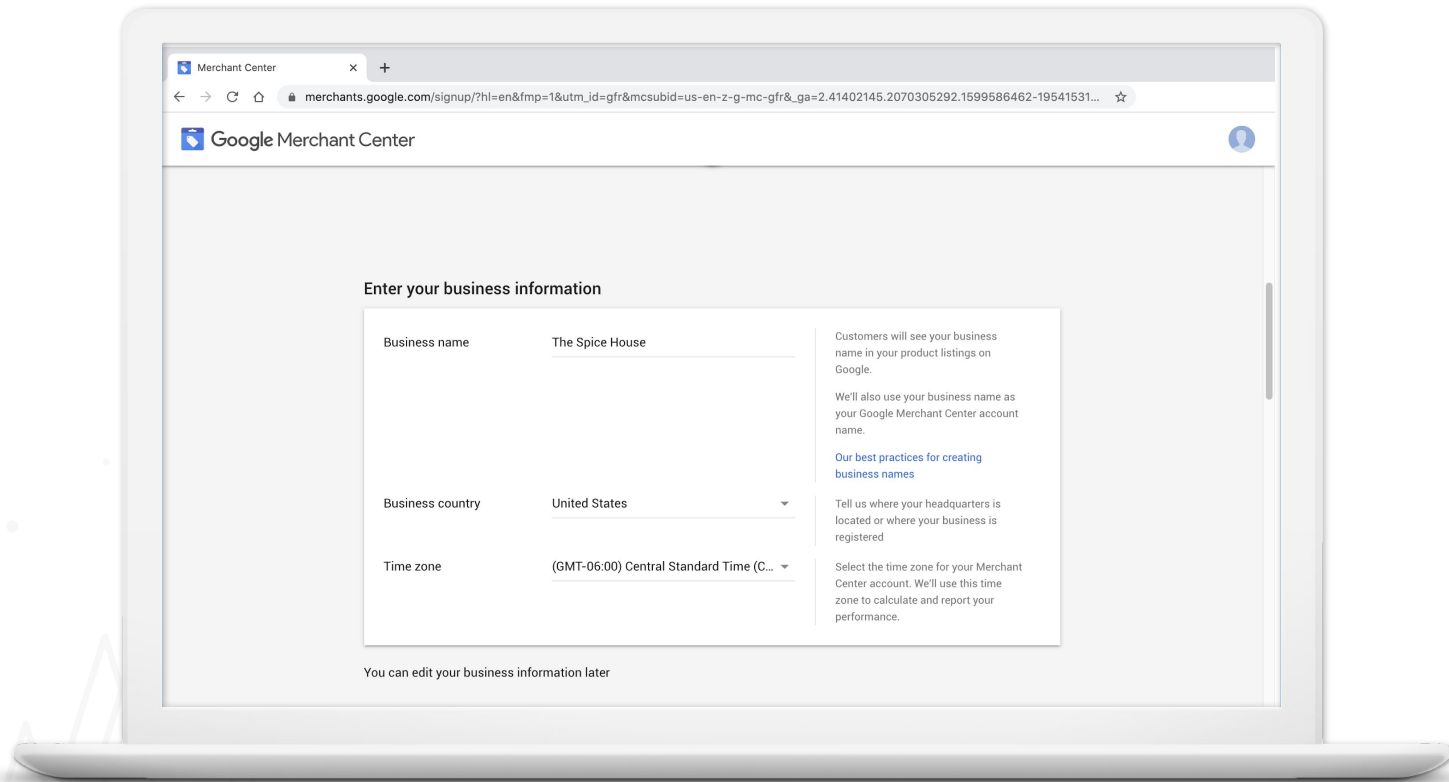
Merchant Center × +

merchants.google.com/signup/?hl=en&fmp=1&utm_id=gfr&mcsubid=us-en-z-g-mc-gfr&_ga=2.41402145.2070305292.1599586462-19541531...

Google Merchant Center

Enter your business information

| | | |
|---|---|---|
| Business name | The Spice House | Customers will see your business name in your product listings on Google. We'll also use your business name as your Google Merchant Center account name. Our best practices for creating business names |
| Business country | United States | Tell us where your headquarters is located or where your business is registered |
| Time zone | (GMT-06:00) Central Standard Time (C... | Select the time zone for your Merchant Center account. We'll use this time zone to calculate and report your performance. |

You can edit your business information later